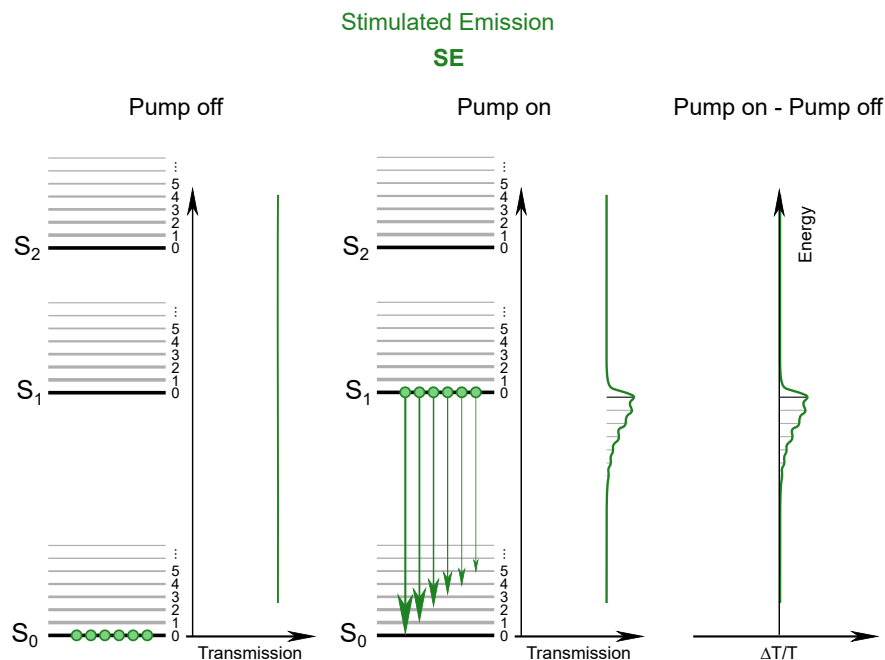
Stimulated Emission

SE

Pump off

Pump on

Pump on - Pump off

⋮
5
4
3
2
1
0
$S_2$

⋮
5
4
3
2
1
0
$S_1$

⋮
5
4
3
2
1
0
$S_0$

Transmission

⋮
5
4
3
2
1
0
$S_2$

⋮
5
4
3
2
1
0
$S_1$

⋮
5
4
3
2
1
0
$S_0$

Transmission

Energy

ΔT/T